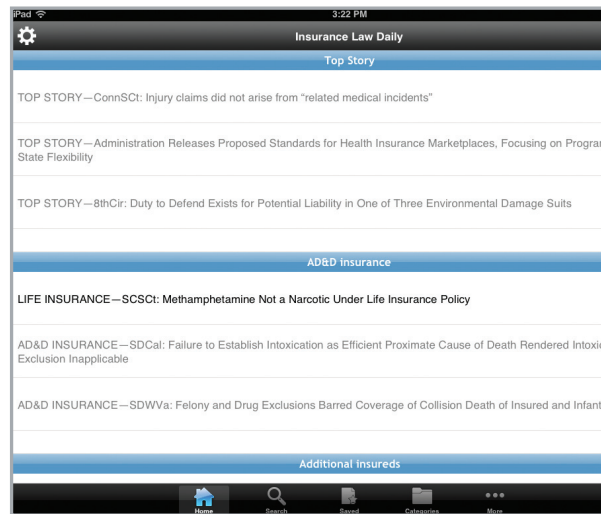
iPad

3:22 PM

Insurance Law Daily

Top Story

TOP STORY—ConnSCt: Injury claims did not arise from "related medical incidents"

TOP STORY—Administration Releases Proposed Standards for Health Insurance Marketplaces, Focusing on Progra State Flexibility

TOP STORY—8thCir: Duty to Defend Exists for Potential Liability in One of Three Environmental Damage Suits

AD&D insurance

LIFE INSURANCE—SCSCt: Methamphetamine Not a Narcotic Under Life Insurance Policy

AD&D INSURANCE—SDCal: Failure to Establish Intoxication as Efficient Proximate Cause of Death Rendered Intoxi Exclusion Inapplicable

AD&D INSURANCE—SDWVa: Felony and Drug Exclusions Barred Coverage of Collision Death of Insured and Infant

Additional insureds

Home Search Saved Categories More